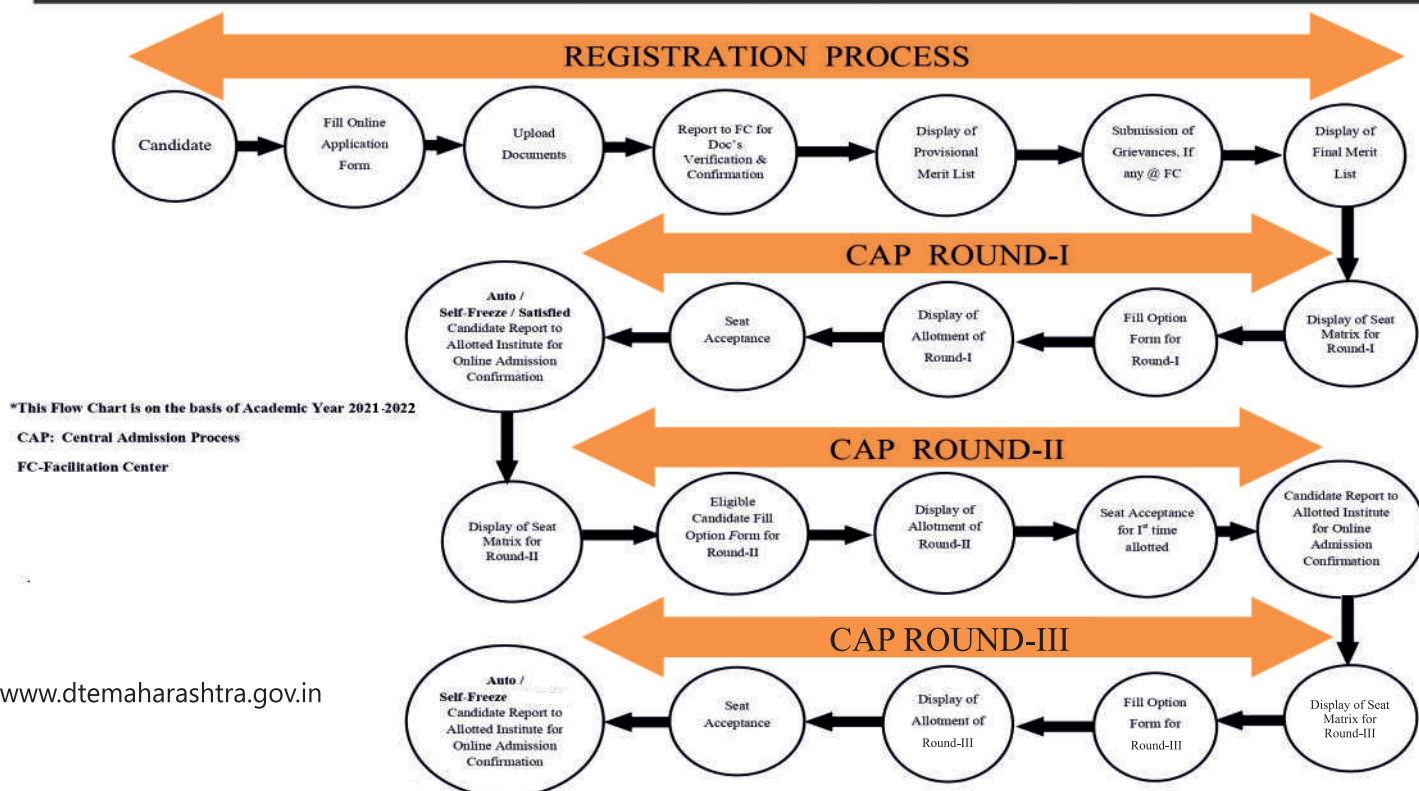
REGISTRATION PROCESS

Candidate

Fill Online Application Form

Upload Documents

Report to FC for Doc's Verification & Confirmation

Display of Provisional Merit List

Submission of Grievances, If any @ FC

Display of Final Merit List

CAP ROUND-I

Display of Seat Matrix for Round-I

Fill Option Form for Round-I

Display of Allotment of Round-I

Seat Acceptance

Auto / Self-Freeze / Satisfied Candidate Report to Allotted Institute for Online Admission Confirmation

*This Flow Chart is on the basis of Academic Year 2021-2022

CAP: Central Admission Process

FC-Facilitation Center

CAP ROUND-II

Display of Seat Matrix for Round-II

Eligible Candidate Fill Option Form for Round-II

Display of Allotment of Round-II

Seat Acceptance for I$^{st}$ time allotted

Candidate Report to Allotted Institute for Online Admission Confirmation

CAP ROUND-III

Display of Seat Matrix for Round-III

Fill Option Form for Round-III

Display of Allotment of Round-III

Seat Acceptance

Auto / Self-Freeze Candidate Report to Allotted Institute for Online Admission Confirmation

www.dtemaharashtra.gov.in